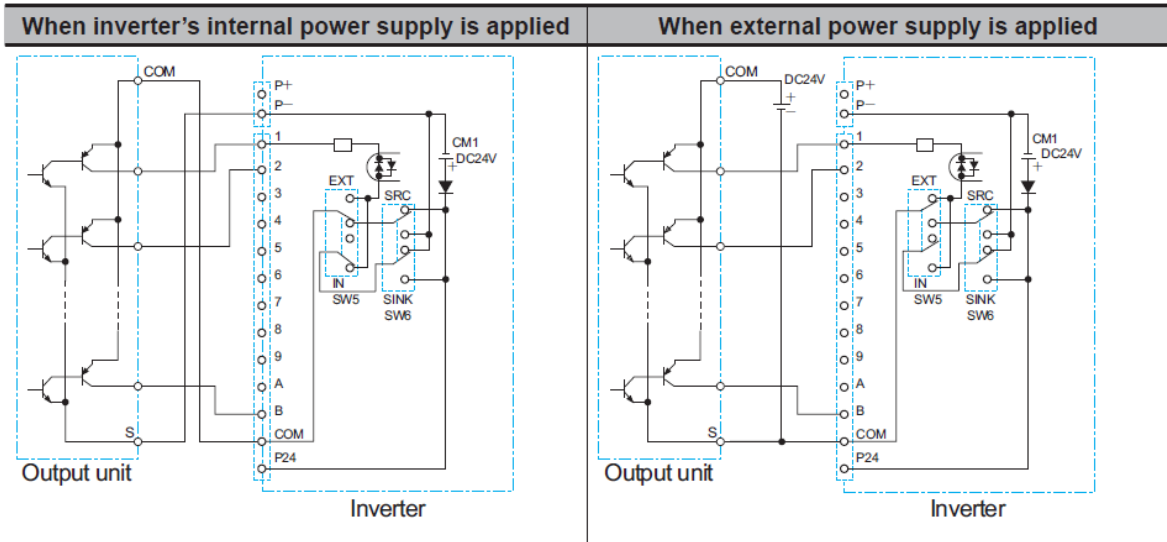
| When inverter's internal power supply is applied | When external power supply is applied |
|---|---|

COM
P+
P−
1
2
3
4
5
6
7
8
9
A
B
COM
P24
S
CM1
DC24V
EXT
SRC
IN
SW5
SINK
SW6
Output unit
Inverter

COM
DC24V
P+
P−
1
2
3
4
5
6
7
8
9
A
B
COM
P24
S
CM1
DC24V
EXT
SRC
IN
SW5
SINK
SW6
Output unit
Inverter